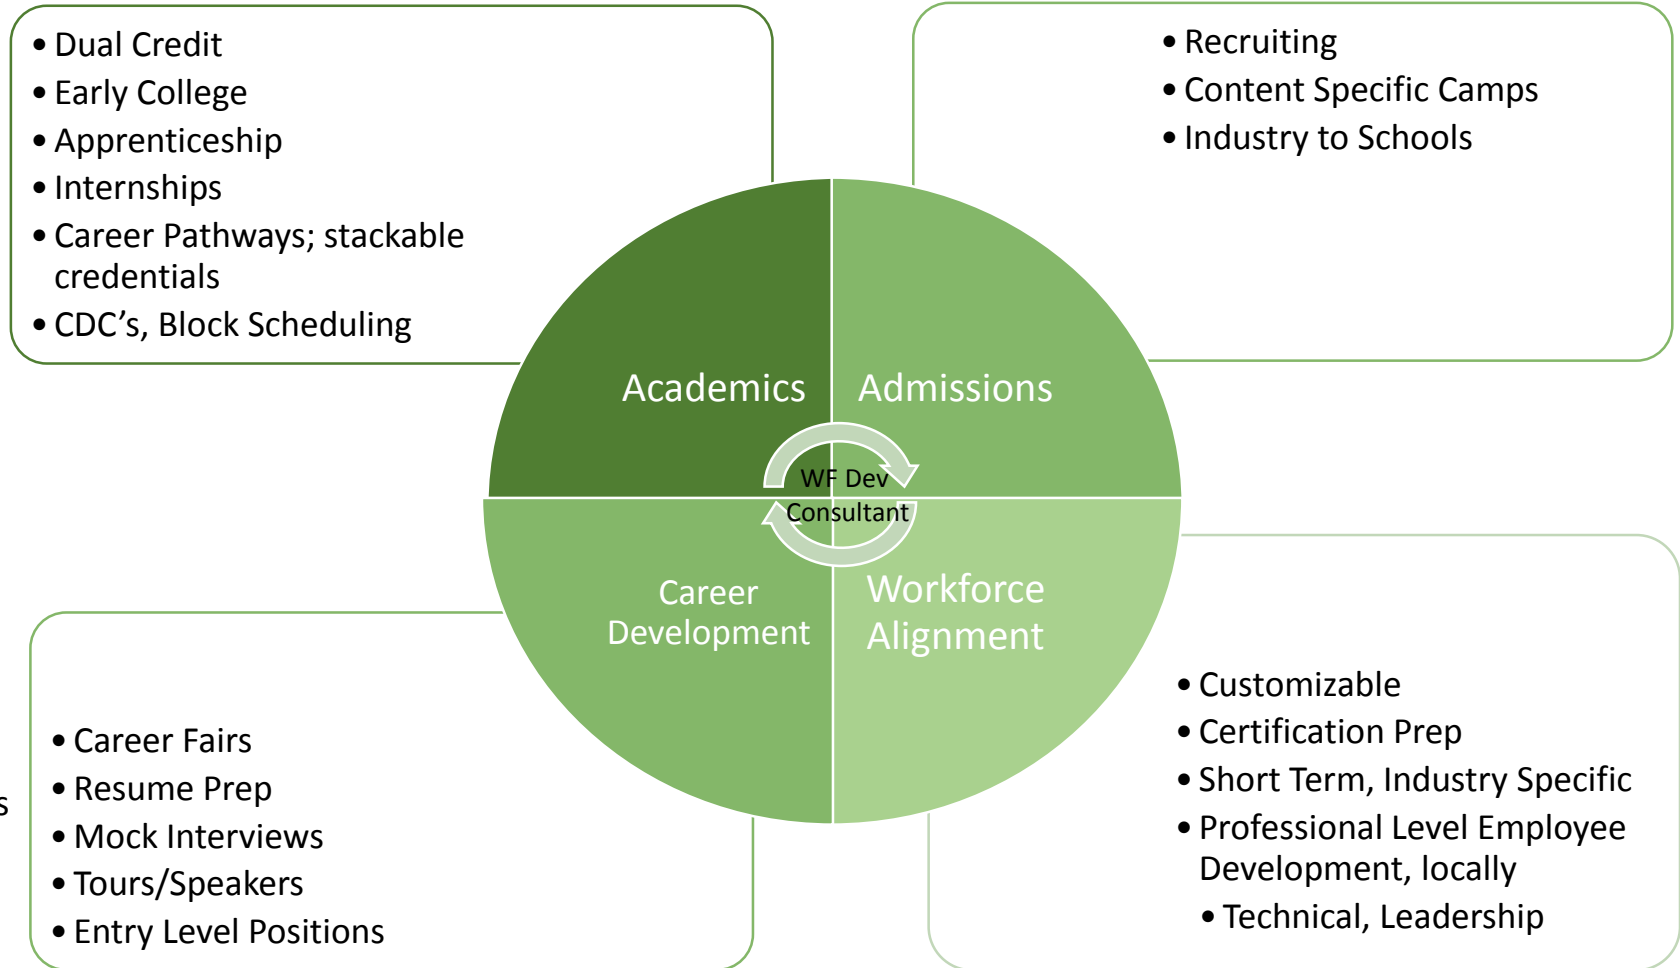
• Dual Credit
• Early College
• Apprenticeship
• Internships
• Career Pathways; stackable credentials
• CDC's, Block Scheduling

• Recruiting
• Content Specific Camps
• Industry to Schools

Academics

Admissions

WF Dev Consultant

Career Development

Workforce Alignment

• Career Fairs
• Resume Prep
• Mock Interviews
• Tours/Speakers
• Entry Level Positions

• Customizable
• Certification Prep
• Short Term, Industry Specific
• Professional Level Employee Development, locally
• Technical, Leadership